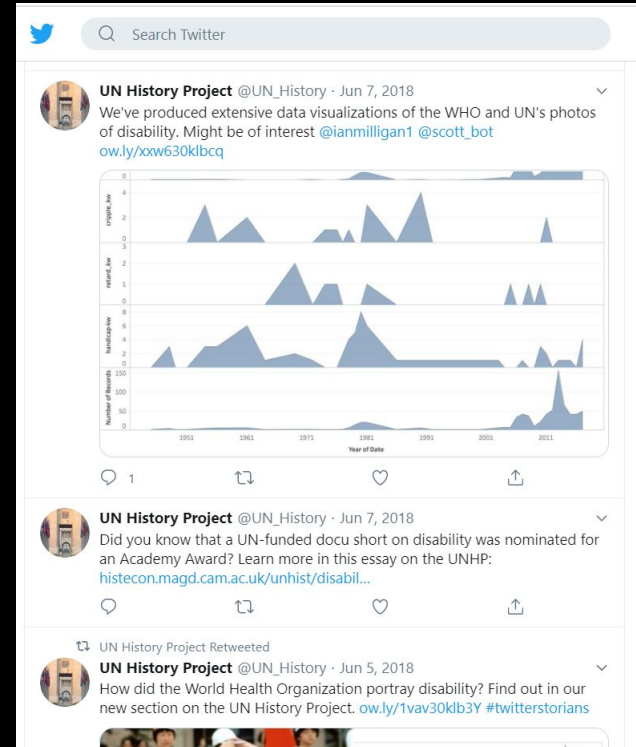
Search Twitter

UN History Project @UN_History · Jun 7, 2018

We've produced extensive data visualizations of the WHO and UN's photos of disability. Might be of interest @ianmilligan1 @scott_bot ow.ly/xxw630klbcq

0
4
2
0
cripple_kw
3
2
1
0
retard_kw
8
6
4
2
0
handicap-kw
150
100
50
0
Number of Records
1951
1961
1971
1981
1991
2001
2011
Year of Date

1

UN History Project @UN_History · Jun 7, 2018

Did you know that a UN-funded docu short on disability was nominated for an Academy Award? Learn more in this essay on the UNHP: histecon.magd.cam.ac.uk/unhist/disabil...

UN History Project Retweeted

UN History Project @UN_History · Jun 5, 2018

How did the World Health Organization portray disability? Find out in our new section on the UN History Project. ow.ly/1vav30klb3Y #twitterstorians